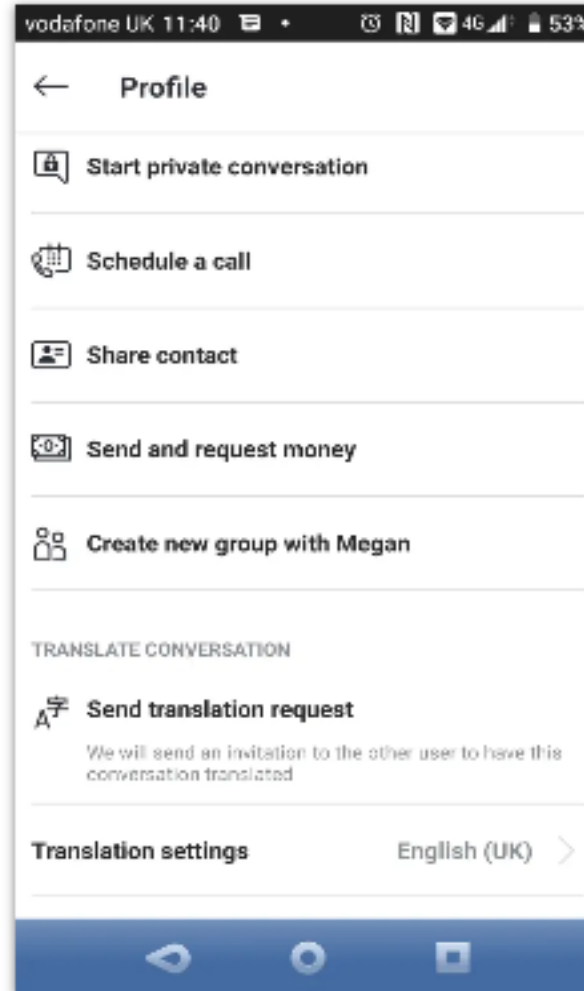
vodafone UK 11:40 4G 53%

Profile

Start private conversation

Schedule a call

Share contact

Send and request money

Create new group with Megan

TRANSLATE CONVERSATION

Send translation request

We will send an invitation to the other user to have this conversation translated

Translation settings English (UK)